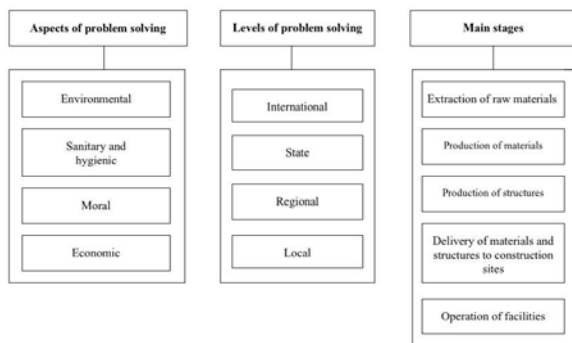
Aspects of problem solving

Environmental

Sanitary and hygienic

Moral

Economic

Levels of problem solving

International

State

Regional

Local

Main stages

Extraction of raw materials

Production of materials

Production of structures

Delivery of materials and structures to construction sites

Operation of facilities